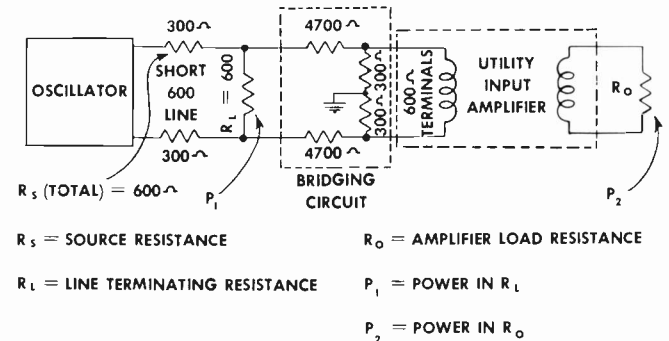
OSCILLATOR

300 $\Omega$

SHORT 600 LINE

300 $\Omega$

$R_L = 600$

4700 $\Omega$

300 $\Omega$

300 $\Omega$

4700 $\Omega$

600 $\Omega$ TERMINALS

UTILITY INPUT AMPLIFIER

$R_O$

$R_S$ (TOTAL) = 600 $\Omega$

$P_1$

BRIDGING CIRCUIT

$P_2$

$R_S$ = SOURCE RESISTANCE

$R_O$ = AMPLIFIER LOAD RESISTANCE

$R_L$ = LINE TERMINATING RESISTANCE

$P_1$ = POWER IN $R_L$

$P_2$ = POWER IN $R_O$